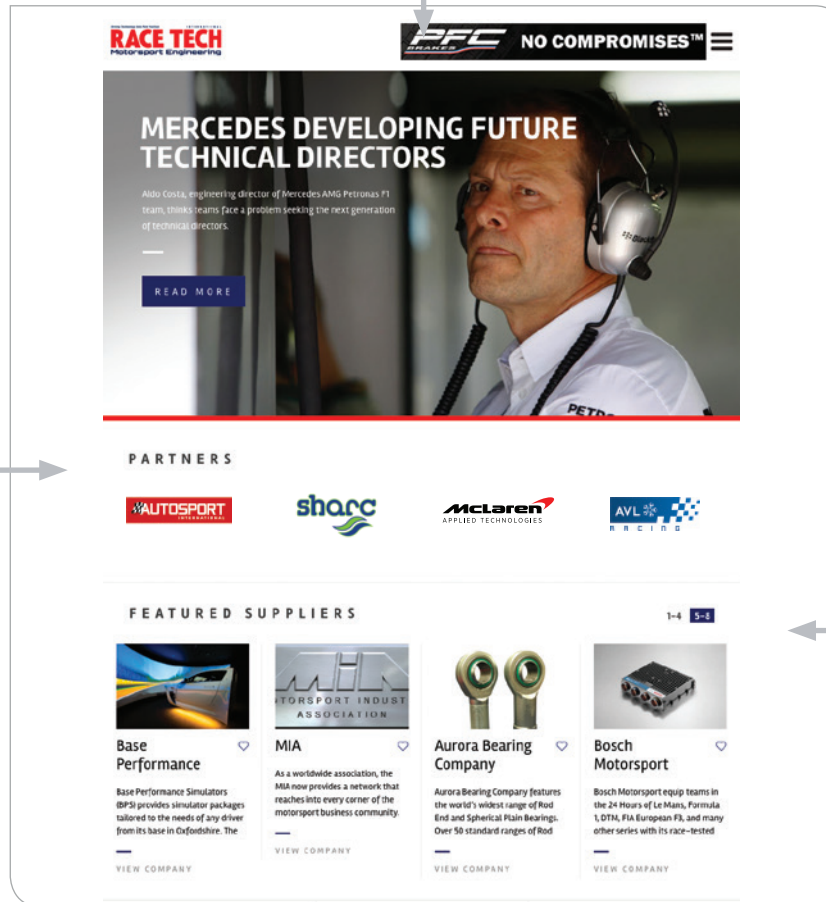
RACE TECH
Motorsport Engineering

PFC BRAKES NO COMPROMISES™

MERCEDES DEVELOPING FUTURE TECHNICAL DIRECTORS

Aldo Costa, engineering director of Mercedes AMG Petronas F1 team, thinks teams face a problem seeking the next generation of technical directors.

READ MORE

PARTNERS

AUTOSPORT INTERNATIONAL

sharc

McLaren APPLIED TECHNOLOGIES

AVL RACING

FEATURED SUPPLIERS

1-4 5-8

Base Performance

Base Performance Simulators (BPS) provides simulator packages tailored to the needs of any driver from its base in Oxfordshire. The

VIEW COMPANY

MIA

As a worldwide association, the MIA now provides a network that reaches into every corner of the motorsport business community.

VIEW COMPANY

Aurora Bearing Company

Aurora Bearing Company features the world's widest range of Rod End and Spherical Plain Bearings. Over 50 standard ranges of Rod

VIEW COMPANY

Bosch Motorsport

Bosch Motorsport equip teams in the 24 Hours of Le Mans, Formula 1, DTM, FIA European F3, and many other series with its race-tested

VIEW COMPANY